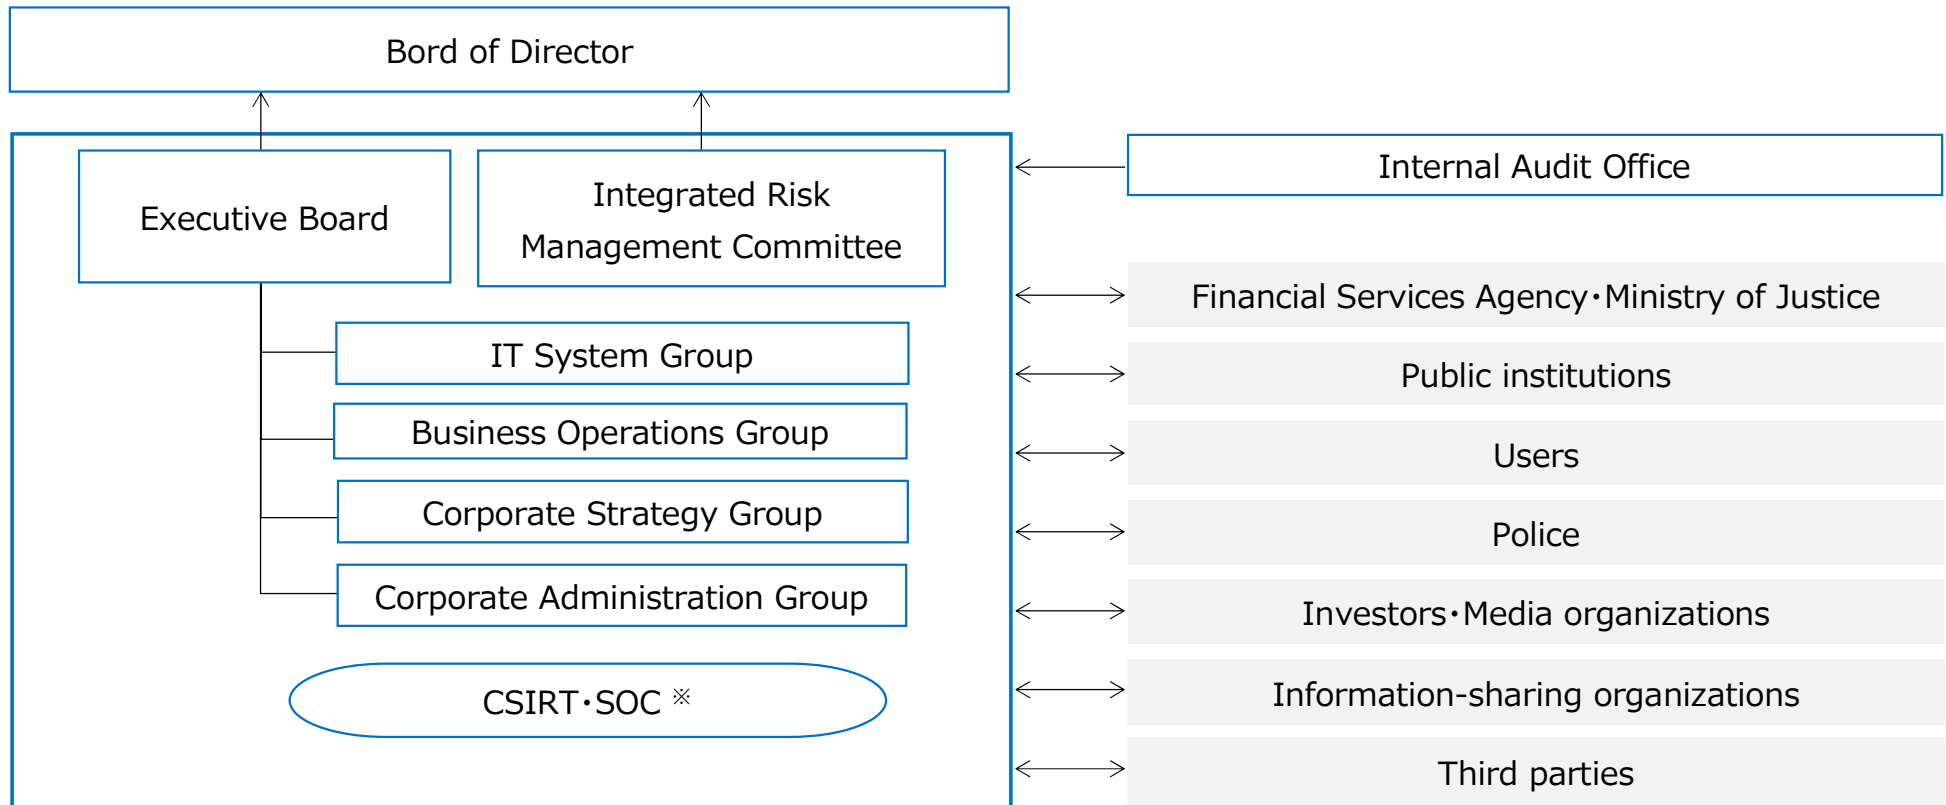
Bord of Director

Executive Board

Integrated Risk Management Committee

IT System Group

Business Operations Group

Corporate Strategy Group

Corporate Administration Group

CSIRT･SOC ※

Internal Audit Office

Financial Services Agency･Ministry of Justice

Public institutions

Users

Police

Investors･Media organizations

Information-sharing organizations

Third parties